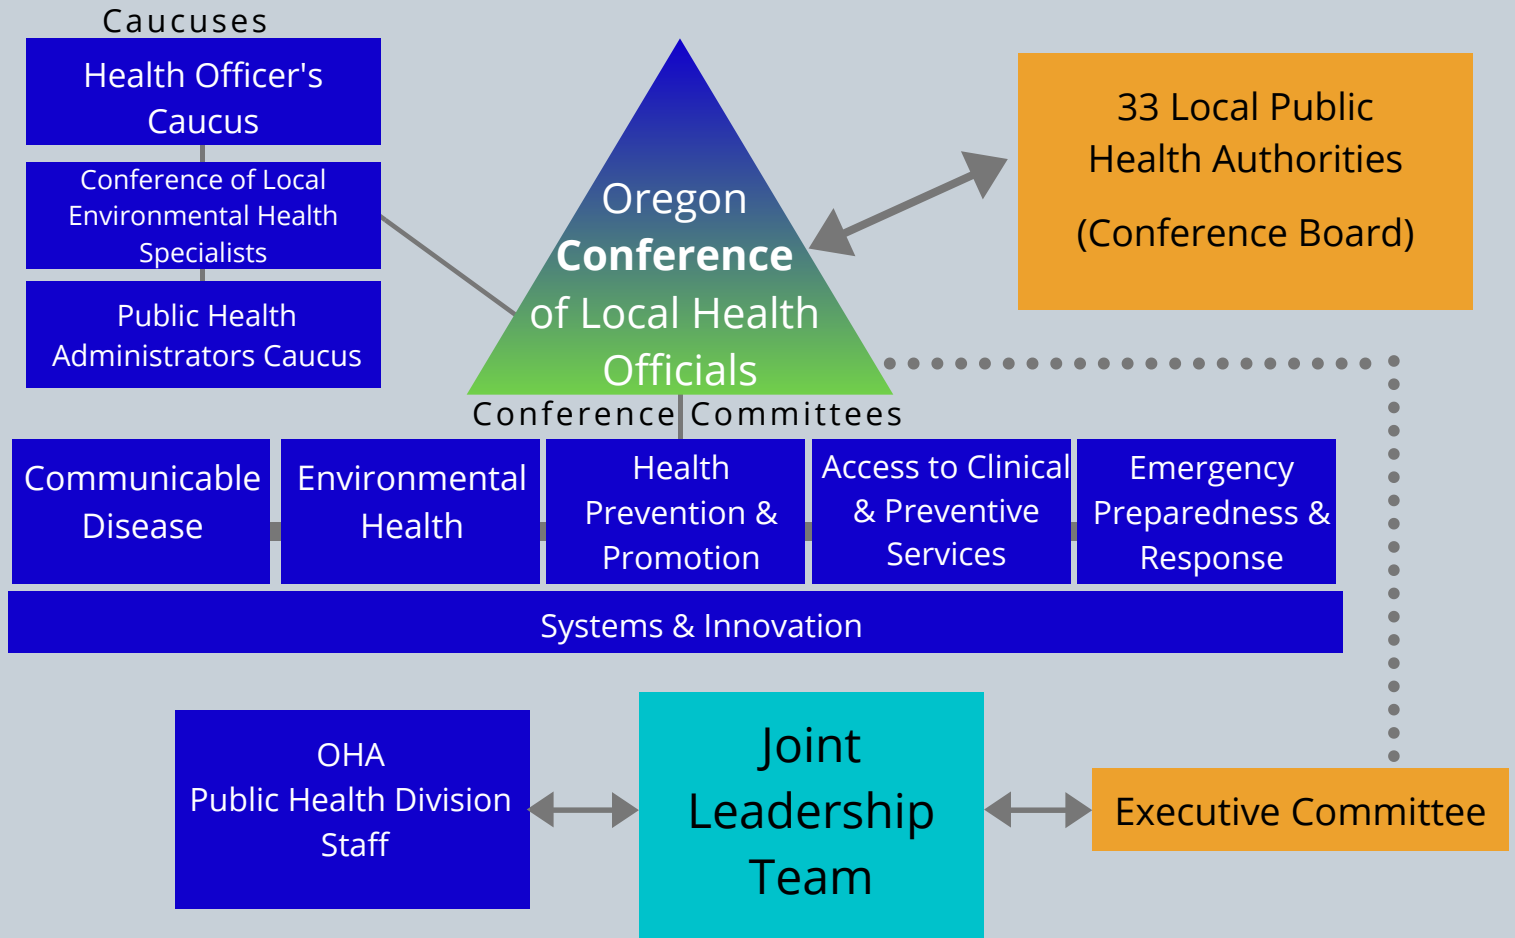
Caucuses

Health Officer's Caucus

Conference of Local Environmental Health Specialists

Public Health Administrators Caucus

Oregon **Conference** of Local Health Officials

33 Local Public Health Authorities

(Conference Board)

Conference Committees

Communicable Disease

Environmental Health

Health Prevention & Promotion

Access to Clinical & Preventive Services

Emergency Preparedness & Response

Systems & Innovation

OHA Public Health Division Staff

Joint Leadership Team

Executive Committee